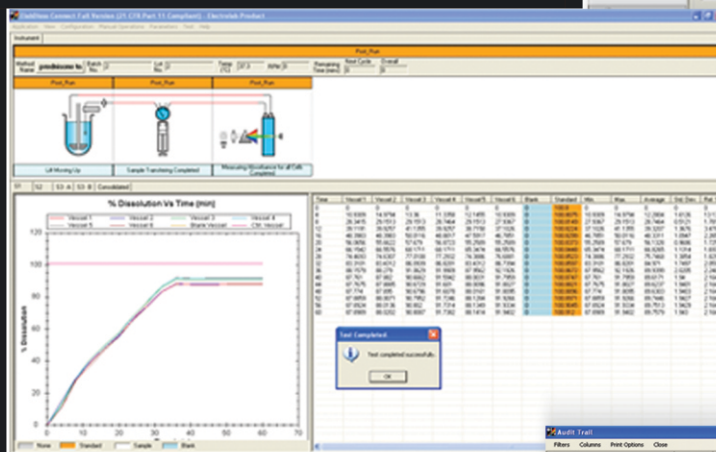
DisiView Connect Full Version (21 CFR Part 11 Compliant) - Electrolab Product

Instrument

Post_Run

Method Name

Batch No.

Lot No.

Temp (°C) 37.2

RPM

Remaining Time (min)

Next Cycle

Overall

Post_Run

Post_Run

Post_Run

Lift Moving Up

Sample Transferring Completed

Measuring Absorbance for all Cells Completed

S1 S2 S3 - A S3 - B Consolidated

% Dissolution Vs Time (min)

Vessel 1
Vessel 2
Vessel 3
Vessel 4
Vessel 5
Vessel 6
Blank Vessel
Ctrl. Vessel

% Dissolution

120
100
80
60
40
20
0

0 10 20 30 40 50 60 70

None Standard Sample Blank

| Time | Vessel 1 | Vessel 2 | Vessel 3 | Vessel 4 | Vessel 5 | Vessel 6 | Blank | Standard | Min. | Max. | Average | Std. Dev. | Rel |
|---|---|---|---|---|---|---|---|---|---|---|---|---|---|
| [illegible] | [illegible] | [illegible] | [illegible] | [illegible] | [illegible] | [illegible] | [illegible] | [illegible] | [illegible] | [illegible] | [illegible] | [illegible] | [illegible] |

Test Completed.

Test completed successfully.

OK

Audit Trail

Filters Columns Print Options Close